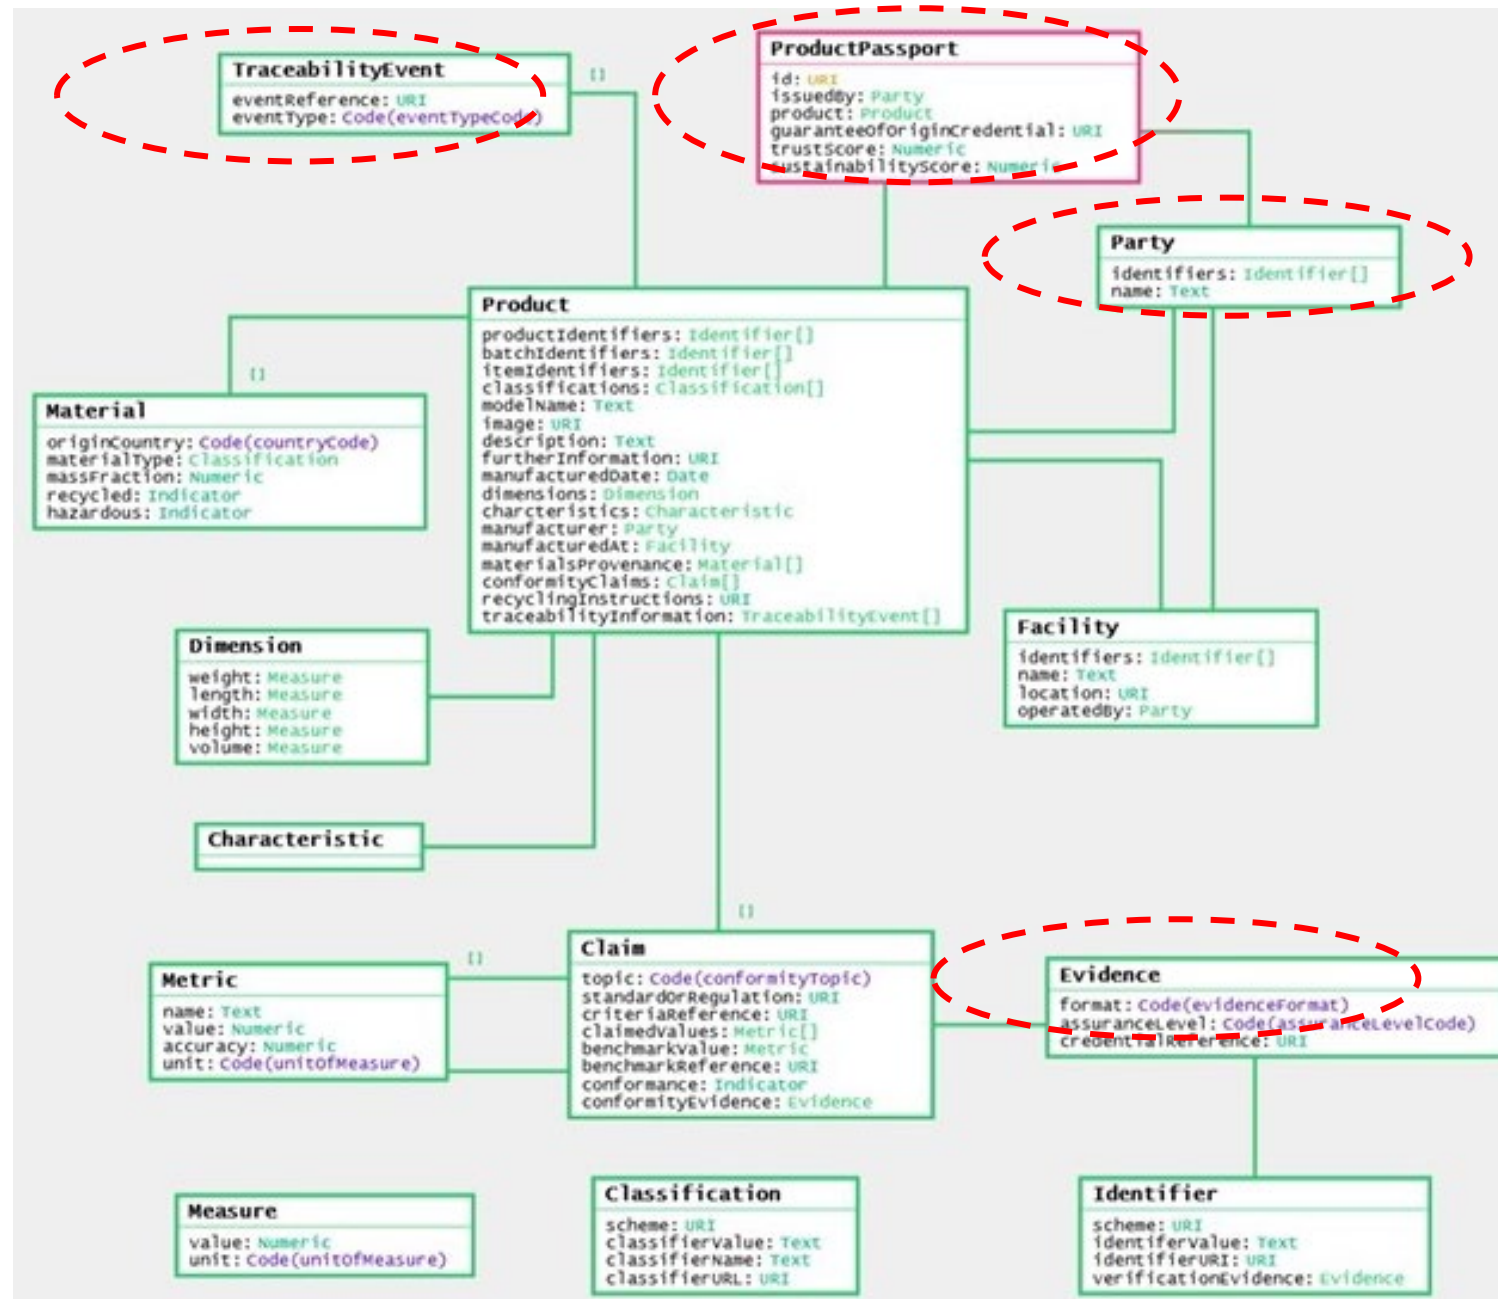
TraceabilityEvent
eventReference: URI
eventType: Code(eventTypeCode)

[]

ProductPassport
id: URI
issuedBy: Party
product: Product
guaranteeOfOriginCredential: URI
trustScore: Numeric
sustainabilityScore: Numeric

Party
identifiers: Identifier[]
name: Text

Product
productIdentifiers: Identifier[]
batchIdentifiers: Identifier[]
itemIdentifiers: Identifier[]
classifications: Classification[]
modelName: Text
image: URI
description: Text
furtherInformation: URI
manufacturedDate: Date
dimensions: Dimension
charcteristics: Characteristic
manufacturer: Party
manufacturedAt: Facility
materialsProvenance: Material[]
conformityClaims: Claim[]
recyclingInstructions: URI
traceabilityInformation: TraceabilityEvent[]

[]

Material
originCountry: Code(countryCode)
materialType: Classification
massFraction: Numeric
recycled: Indicator
hazardous: Indicator

Dimension
weight: Measure
length: Measure
width: Measure
height: Measure
volume: Measure

Facility
identifiers: Identifier[]
name: Text
location: URI
operatedBy: Party

Characteristic

[]

Claim
topic: Code(conformityTopic)
standardOrRegulation: URI
criteriaReference: URI
claimedValues: Metric[]
benchmarkValue: Metric
benchmarkReference: URI
conformance: Indicator
conformityEvidence: Evidence

[]

Metric
name: Text
value: Numeric
accuracy: Numeric
unit: Code(unitOfMeasure)

Evidence
format: Code(evidenceFormat)
assuranceLevel: Code(assuranceLevelCode)
credentialReference: URI

Measure
value: Numeric
unit: Code(unitOfMeasure)

Classification
scheme: URI
classifierValue: Text
classifierName: Text
classifierURL: URI

Identifier
scheme: URI
identifierValue: Text
identifierURI: URI
verificationEvidence: Evidence